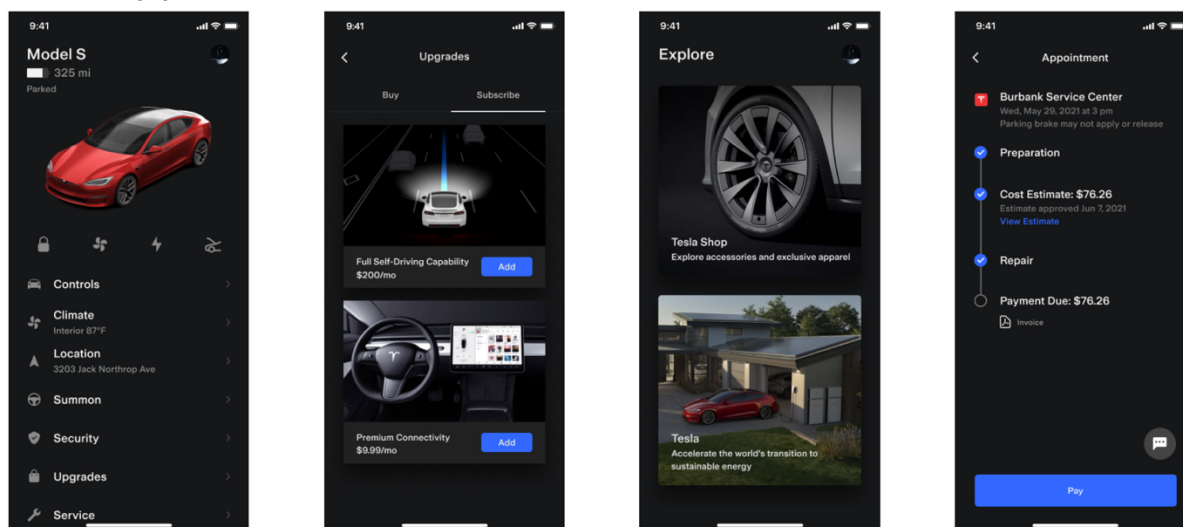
9:41

Model S
325 mi
Parked

Controls

Climate
Interior 87°F

Location
3203 Jack Northrop Ave

Summon

Security

Upgrades

Service

9:41

Upgrades

Buy

Subscribe

Full Self-Driving Capability
$200/mo

Add

Premium Connectivity
$9.99/mo

Add

9:41

Explore

Tesla Shop
Explore accessories and exclusive apparel

Tesla
Accelerate the world's transition to sustainable energy

9:41

Appointment

Burbank Service Center
Wed, May 29, 2021 at 3 pm
Parking brake may not apply or release

Preparation

Cost Estimate: $76.26
Estimate approved Jun 7, 2021
View Estimate

Repair

Payment Due: $76.26
Invoice

Pay